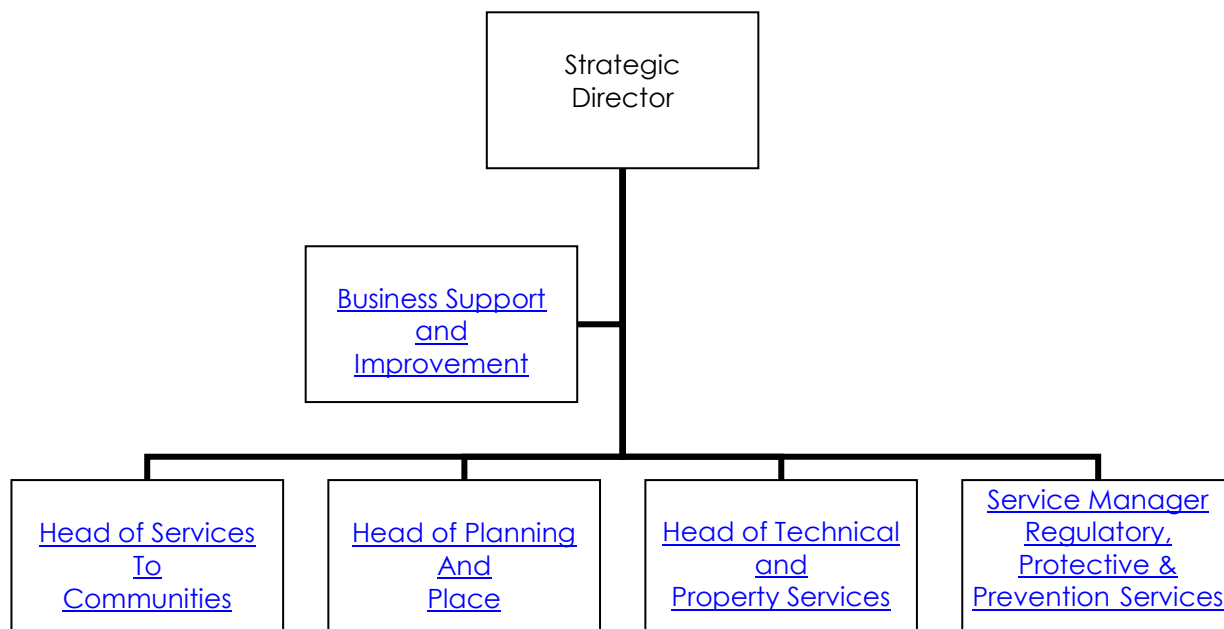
Strategic Director

Business Support and Improvement

Head of Services To Communities

Head of Planning And Place

Head of Technical and Property Services

Service Manager Regulatory, Protective & Prevention Services